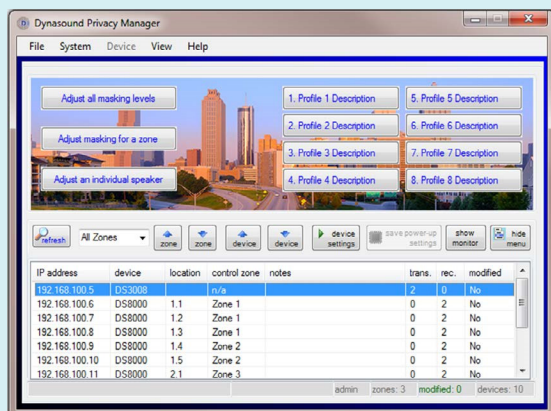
Dynasound Privacy Manager

File System Device View Help

Adjust all masking levels
Adjust masking for a zone
Adjust an individual speaker

1. Profile 1 Description
2. Profile 2 Description
3. Profile 3 Description
4. Profile 4 Description
5. Profile 5 Description
6. Profile 6 Description
7. Profile 7 Description
8. Profile 8 Description

refresh All Zones zone zone device device device settings save power-up settings show monitor hide menu

| IP address | device | location | control zone | notes | trans. | rec. | modified |
|---|---|---|---|---|---|---|---|
| 192.168.100.5 | DS3008 | | n/a | | 2 | 0 | No |
| 192.168.100.6 | DS8000 | 1.1 | Zone 1 | | 0 | 2 | No |
| 192.168.100.7 | DS8000 | 1.2 | Zone 1 | | 0 | 2 | No |
| 192.168.100.8 | DS8000 | 1.3 | Zone 1 | | 0 | 2 | No |
| 192.168.100.9 | DS8000 | 1.4 | Zone 2 | | 0 | 2 | No |
| 192.168.100.10 | DS8000 | 1.5 | Zone 2 | | 0 | 2 | No |
| 192.168.100.11 | DS8000 | 2.1 | Zone 3 | | 0 | 2 | No |

admin zones: 3 modified: 0 devices: 10